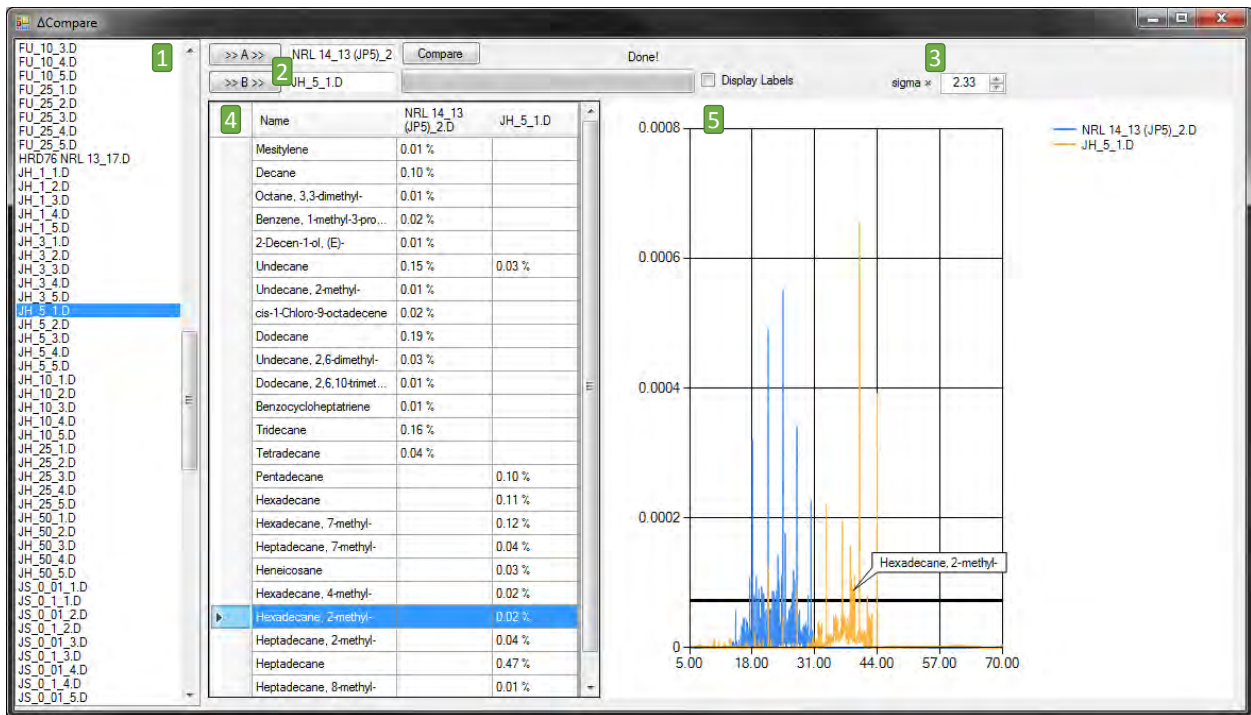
ΔCompare

FU_10_3.D
FU_10_4.D
FU_10_5.D
FU_25_1.D
FU_25_2.D
FU_25_3.D
FU_25_4.D
FU_25_5.D
HRD76 NRL 13_17.D
JH_1_1.D
JH_1_2.D
JH_1_3.D
JH_1_4.D
JH_1_5.D
JH_3_1.D
JH_3_2.D
JH_3_3.D
JH_3_4.D
JH_3_5.D
JH_5_1.D
JH_5_2.D
JH_5_3.D
JH_5_4.D
JH_5_5.D
JH_10_1.D
JH_10_2.D
JH_10_3.D
JH_10_4.D
JH_10_5.D
JH_25_1.D
JH_25_2.D
JH_25_3.D
JH_25_4.D
JH_25_5.D
JH_50_1.D
JH_50_2.D
JH_50_3.D
JH_50_4.D
JH_50_5.D
JS_0_01_1.D
JS_0_1_1.D
JS_0_01_2.D
JS_0_1_2.D
JS_0_01_3.D
JS_0_1_3.D
JS_0_01_4.D
JS_0_1_4.D
JS_0_01_5.D

1

>> A >> NRL 14_13 (JP5)_2 Compare Done!

>> B >> 2 JH_5_1.D Display Labels

3 sigma × 2.33

4

| Name | NRL 14_13 (JP5)_2.D | JH_5_1.D |
|---|---|---|
| Mesitylene | 0.01 % | |
| Decane | 0.10 % | |
| Octane, 3,3-dimethyl- | 0.01 % | |
| Benzene, 1-methyl-3-pro... | 0.02 % | |
| 2-Decen-1-ol, (E)- | 0.01 % | |
| Undecane | 0.15 % | 0.03 % |
| Undecane, 2-methyl- | 0.01 % | |
| cis-1-Chloro-9-octadecene | 0.02 % | |
| Dodecane | 0.19 % | |
| Undecane, 2,6-dimethyl- | 0.03 % | |
| Dodecane, 2,6,10-trimet... | 0.01 % | |
| Benzocycloheptatriene | 0.01 % | |
| Tridecane | 0.16 % | |
| Tetradecane | 0.04 % | |
| Pentadecane | | 0.10 % |
| Hexadecane | | 0.11 % |
| Hexadecane, 7-methyl- | | 0.12 % |
| Heptadecane, 7-methyl- | | 0.04 % |
| Heneicosane | | 0.03 % |
| Hexadecane, 4-methyl- | | 0.02 % |
| Hexadecane, 2-methyl- | | 0.02 % |
| Heptadecane, 2-methyl- | | 0.04 % |
| Heptadecane | | 0.47 % |
| Heptadecane, 8-methyl- | | 0.01 % |

5

NRL 14_13 (JP5)_2.D
JH_5_1.D

0.0008
0.0006
0.0004
0.0002
0

Hexadecane, 2-methyl-

5.00 18.00 31.00 44.00 57.00 70.00